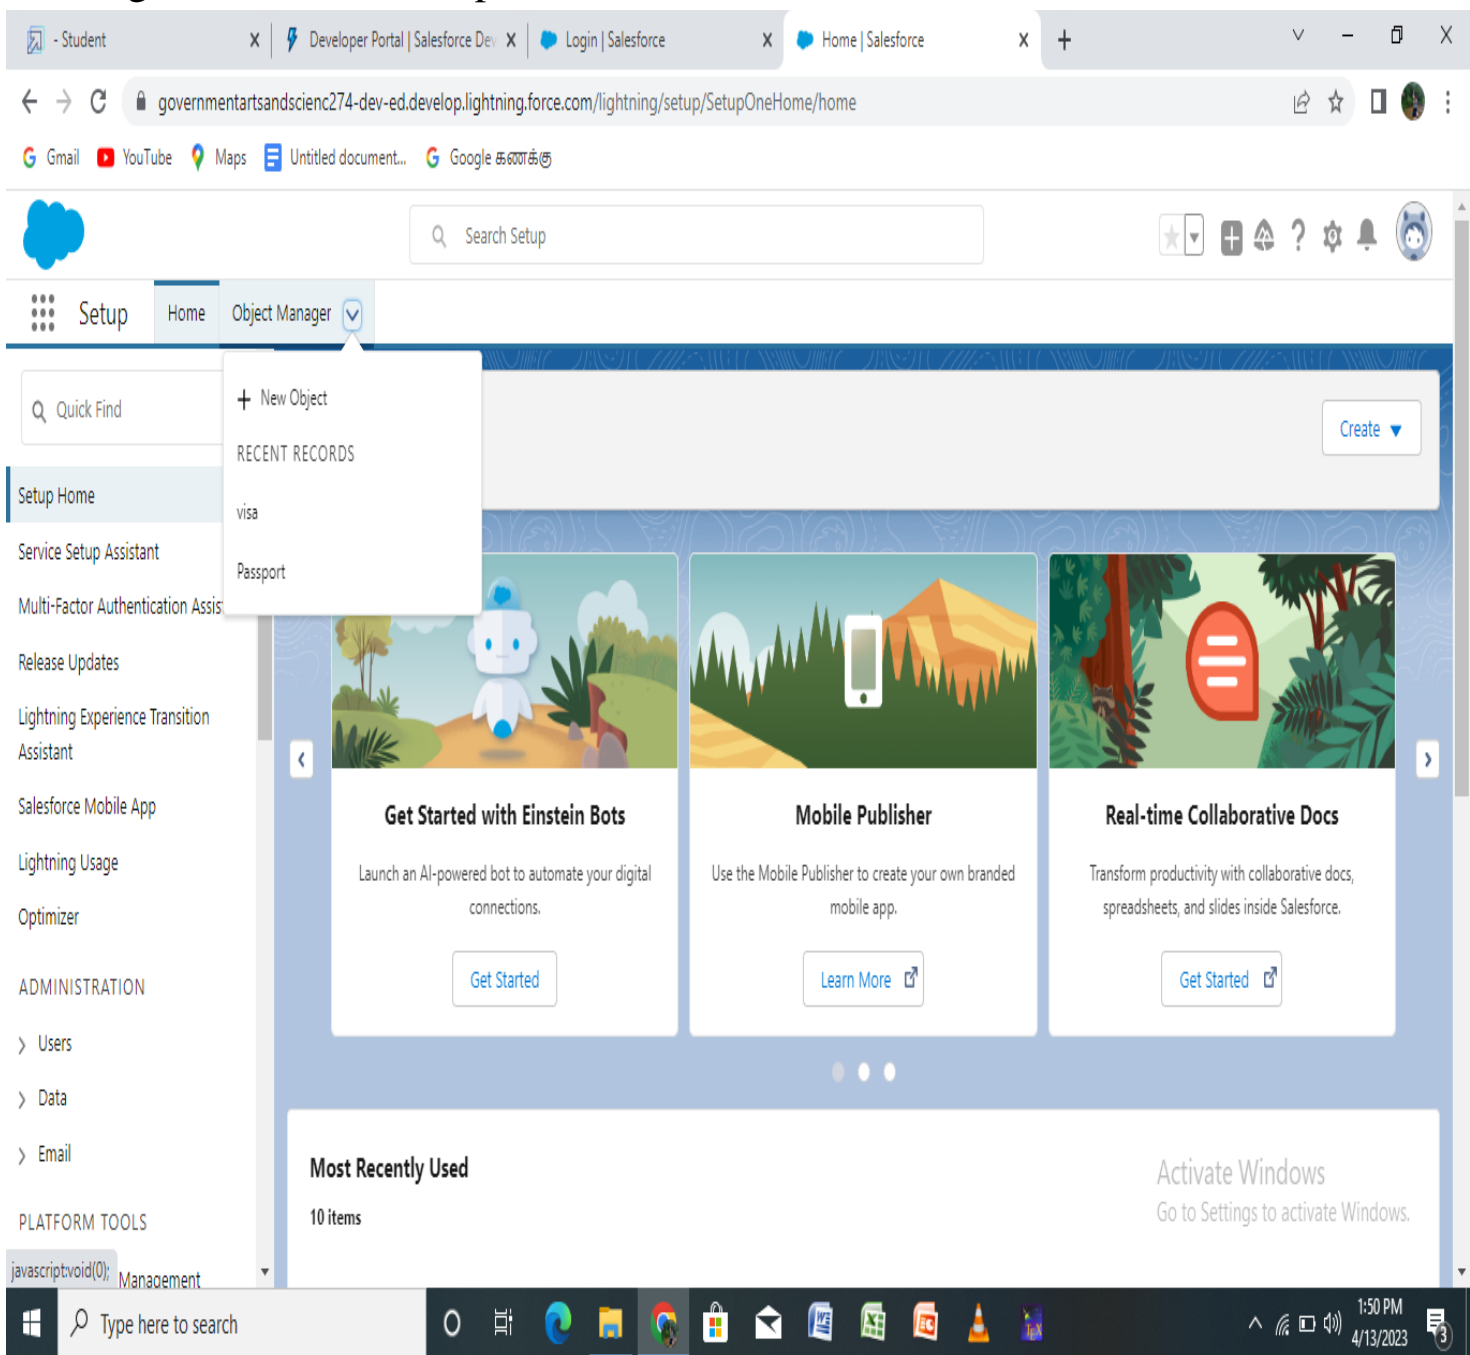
- Student
Developer Portal | Salesforce Dev
Login | Salesforce
Home | Salesforce

governmentartsandscienc274-dev-ed.develop.lightning.force.com/lightning/setup/SetupOneHome/home

Gmail YouTube Maps Untitled document... Google கணக்கு

Search Setup

Setup Home Object Manager

Quick Find

+ New Object
RECENT RECORDS
visa
Passport

Create

Setup Home
Service Setup Assistant
Multi-Factor Authentication Assis
Release Updates
Lightning Experience Transition Assistant
Salesforce Mobile App
Lightning Usage
Optimizer
ADMINISTRATION
Users
Data
Email
PLATFORM TOOLS
javascript:void(0); Management

Get Started with Einstein Bots
Launch an AI-powered bot to automate your digital connections.
Get Started

Mobile Publisher
Use the Mobile Publisher to create your own branded mobile app.
Learn More

Real-time Collaborative Docs
Transform productivity with collaborative docs, spreadsheets, and slides inside Salesforce.
Get Started

Most Recently Used
10 items

Activate Windows
Go to Settings to activate Windows.

Type here to search
1:50 PM
4/13/2023
3